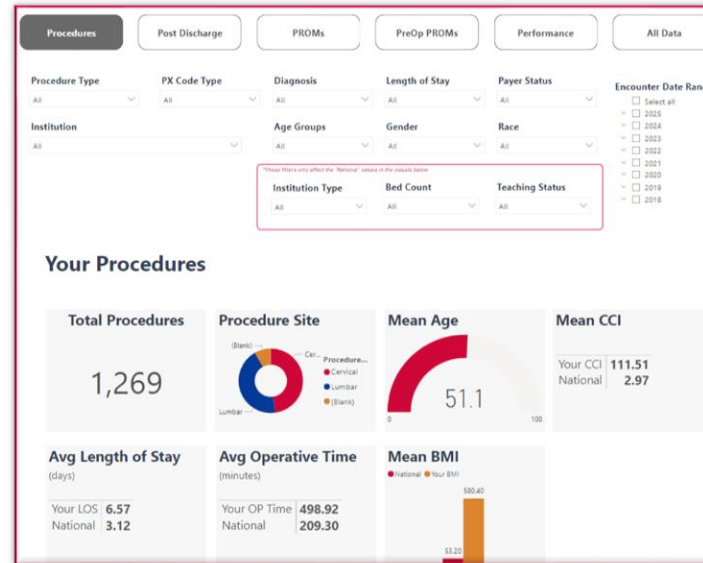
Procedures | Post Discharge | PROMs | PreOp PROMs | Performance | All Data

Procedure Type
All

PX Code Type
All

Diagnosis
All

Length of Stay
All

Payer Status
All

Encounter Date Ran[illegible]
Select all
2025
2024
2023
2022
2021
2020
2019
2018

Institution
All

Age Groups
All

Gender
All

Race
All

*These filters only affect the "National" values in the visuals below

Institution Type
All

Bed Count
All

Teaching Status
All

Your Procedures

Total Procedures
1,269

Procedure Site
(Blank)
Cer...
Lumbar
Procedure...
Cervical
Lumbar
(Blank)

Mean Age
51.1
0
100

Mean CCI
Your CCI 111.51
National 2.97

Avg Length of Stay
(days)
Your LOS 6.57
National 3.12

Avg Operative Time
(minutes)
Your OP Time 498.92
National 209.30

Mean BMI
National Your BMI
580.40
53.20